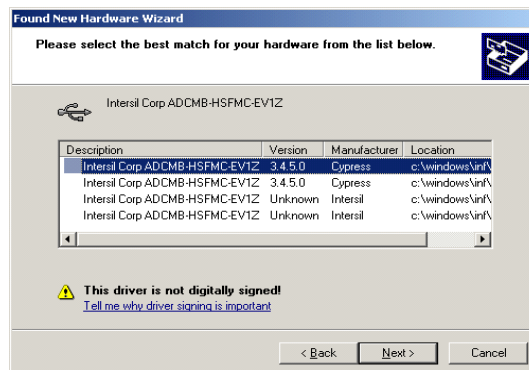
Found New Hardware Wizard

Please select the best match for your hardware from the list below.

Intersil Corp ADCMB-HSFMC-EV1Z

| Description | Version | Manufacturer | Location |
|---|---|---|---|
| Intersil Corp ADCMB-HSFMC-EV1Z | 3.4.5.0 | Cypress | c:\windows\inf\ |
| Intersil Corp ADCMB-HSFMC-EV1Z | 3.4.5.0 | Cypress | c:\windows\inf\ |
| Intersil Corp ADCMB-HSFMC-EV1Z | Unknown | Intersil | c:\windows\inf\ |
| Intersil Corp ADCMB-HSFMC-EV1Z | Unknown | Intersil | c:\windows\inf\ |

This driver is not digitally signed!
Tell me why driver signing is important

< Back Next > Cancel